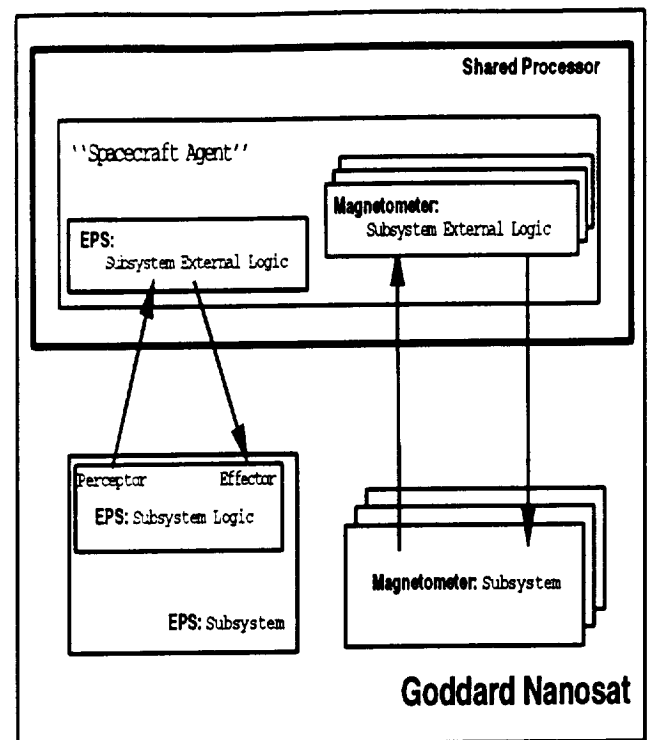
Shared Processor

''Spacecraft Agent''

Magnetometer:
Subsystem External Logic

EPS:
Subsystem External Logic

Perceptor

Effector

EPS: Subsystem Logic

EPS: Subsystem

Magnetometer: Subsystem

Goddard Nanosat